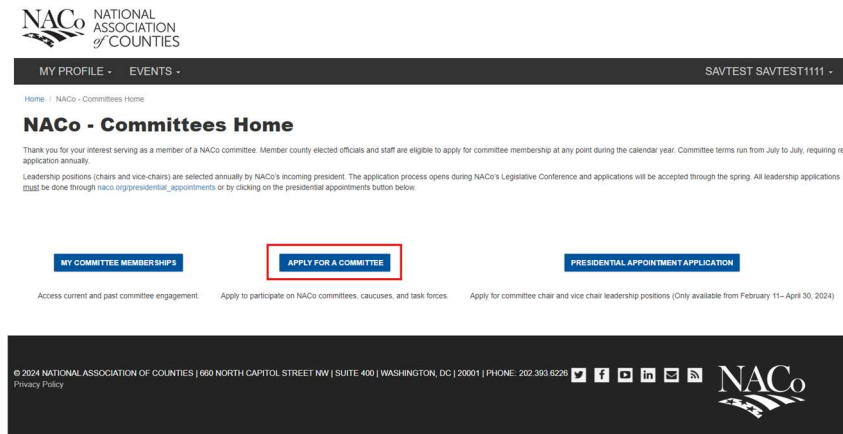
NACo NATIONAL ASSOCIATION of COUNTIES

MY PROFILE ▾ EVENTS ▾

SAVTEST SAVTEST1111 ▾

Home / NACo - Committees Home

NACo - Committees Home

Thank you for your interest serving as a member of a NACo committee. Member county elected officials and staff are eligible to apply for committee membership at any point during the calendar year. Committee terms run from July to July, requiring re application annually.

Leadership positions (chairs and vice-chairs) are selected annually by NACo's incoming president. The application process opens during NACo's Legislative Conference and applications will be accepted through the spring. All leadership applications must be done through naco.org/presidential_appointments or by clicking on the presidential appointments button below.

MY COMMITTEE MEMBERSHIPS

Access current and past committee engagement.

APPLY FOR A COMMITTEE

Apply to participate on NACo committees, caucuses, and task forces.

PRESIDENTIAL APPOINTMENT APPLICATION

Apply for committee chair and vice chair leadership positions (Only available from February 11– April 30, 2024)

© 2024 NATIONAL ASSOCIATION OF COUNTIES | 660 NORTH CAPITOL STREET NW | SUITE 400 | WASHINGTON, DC | 20001 | PHONE: 202.393.6226
Privacy Policy

NACo